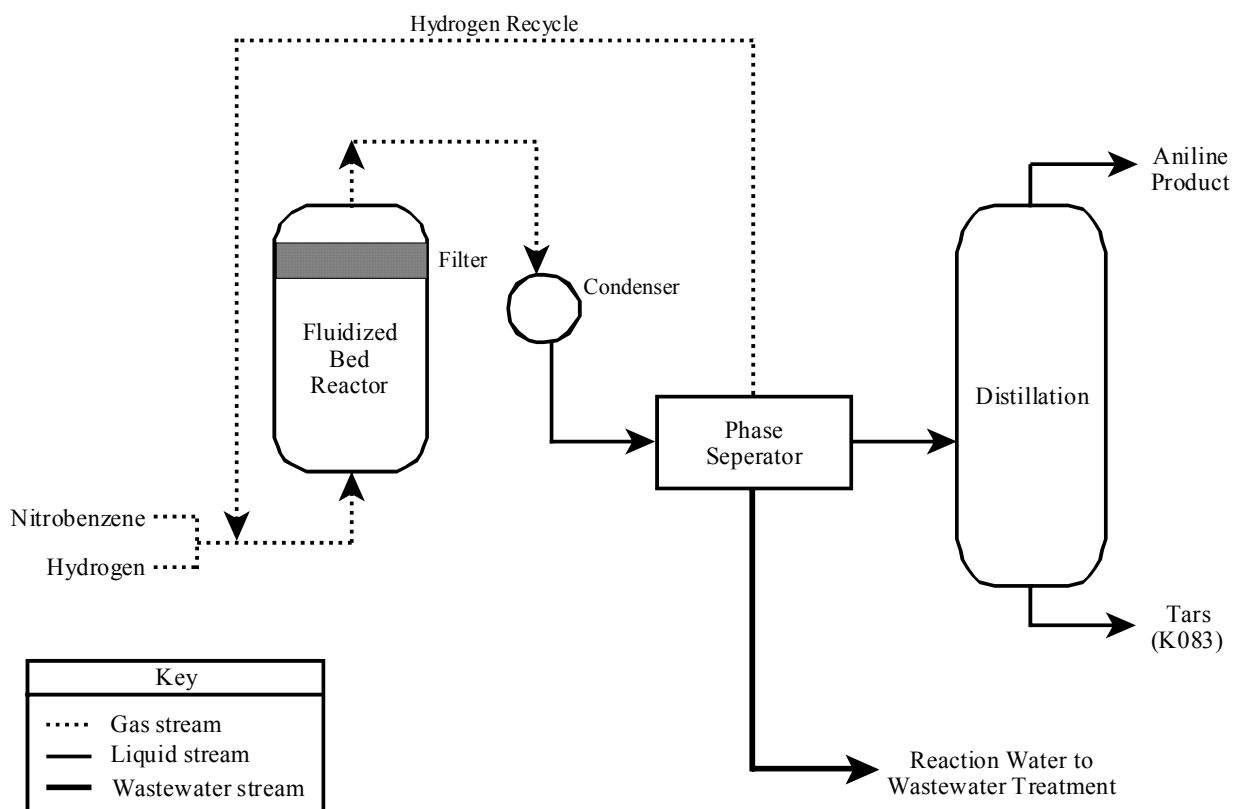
Hydrogen Recycle

Filter

Fluidized Bed Reactor

Condenser

Phase Seperator

Distillation

Aniline Product

Tars (K083)

Nitrobenzene

Hydrogen

Reaction Water to Wastewater Treatment

Key

Gas stream

Liquid stream

Wastewater stream